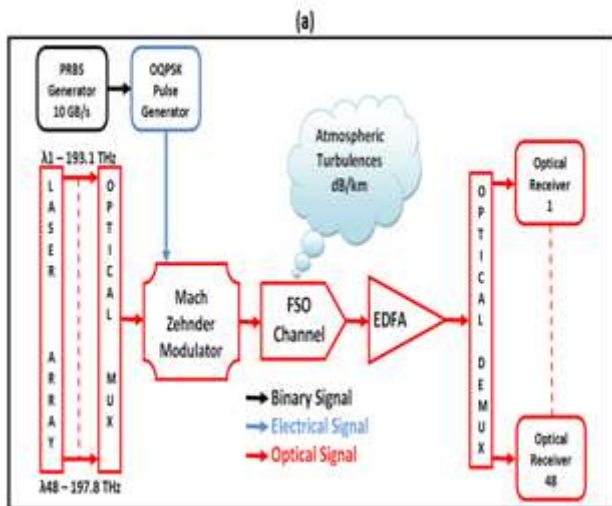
(a)

PRBS Generator 10 GB/s

OQPSK Pulse Generator

λ1 – 193.1 THz

L A S E R A R R A Y

O P T I C A L M U X

Atmospheric Turbulences dB/km

Mach Zehnder Modulator

FSO Channel

EDFA

O P T I C A L D E M U X

Optical Receiver 1

Optical Receiver 48

Binary Signal

Electrical Signal

Optical Signal

λ48 – 197.8 THz